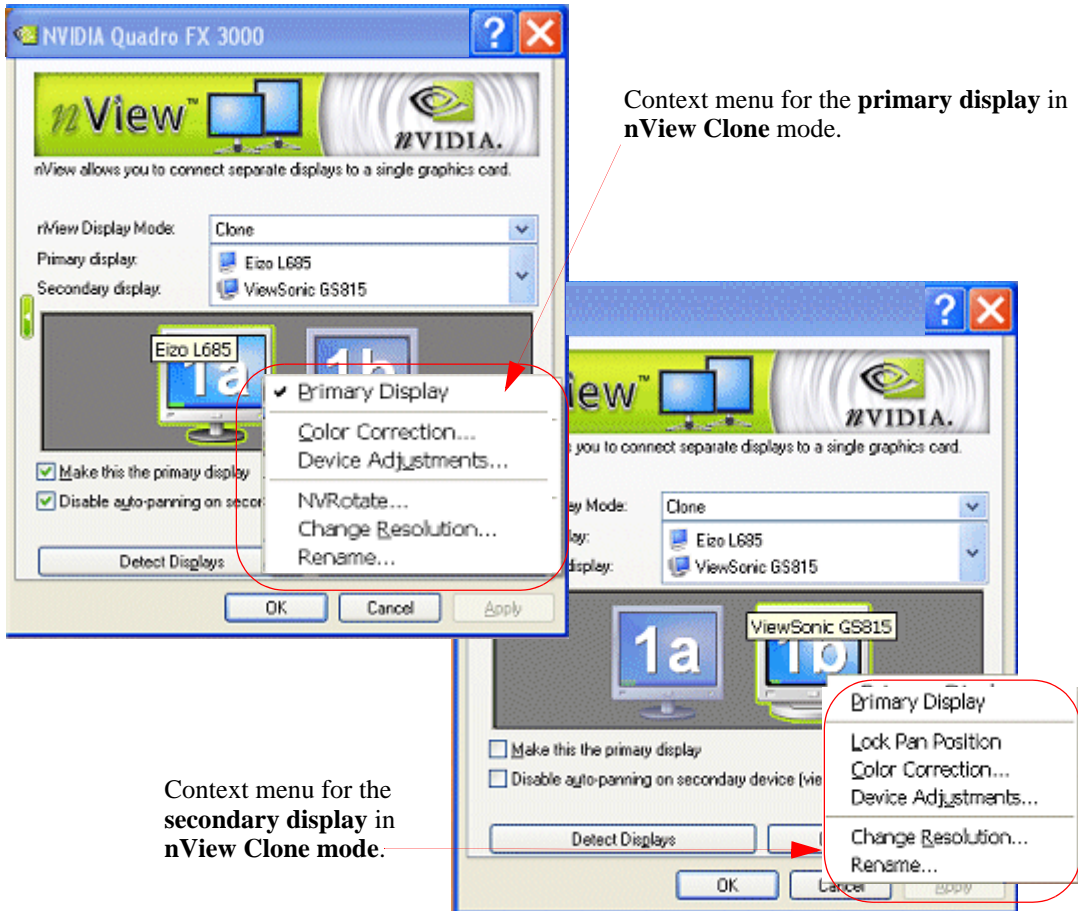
NVIDIA Quadro FX 3000

nView™

NVIDIA.

nView allows you to connect separate displays to a single graphics card.

nView Display Mode: Clone

Primary display: Eizo L685

Secondary display: ViewSonic GS815

Eizo L685

1a

1b

✔ Primary Display

Color Correction...

Device Adjustments...

NVRotate...

Change Resolution...

Rename...

Make this the primary display

Disable auto-panning on secon

Detect Displays

OK

Cancel

Apply

Context menu for the **primary display** in **nView Clone** mode.

iew™

NVIDIA.

you to connect separate displays to a single graphics card.

y Mode: Clone

lay: Eizo L685

display: ViewSonic GS815

1a

ViewSonic GS815

1b

Primary Display

Lock Pan Position

Color Correction...

Device Adjustments...

Change Resolution...

Rename...

Make this the primary display

Disable auto-panning on secondary device (vie

Detect Displays

OK

Cancel

Apply

Context menu for the **secondary display** in **nView Clone mode**.